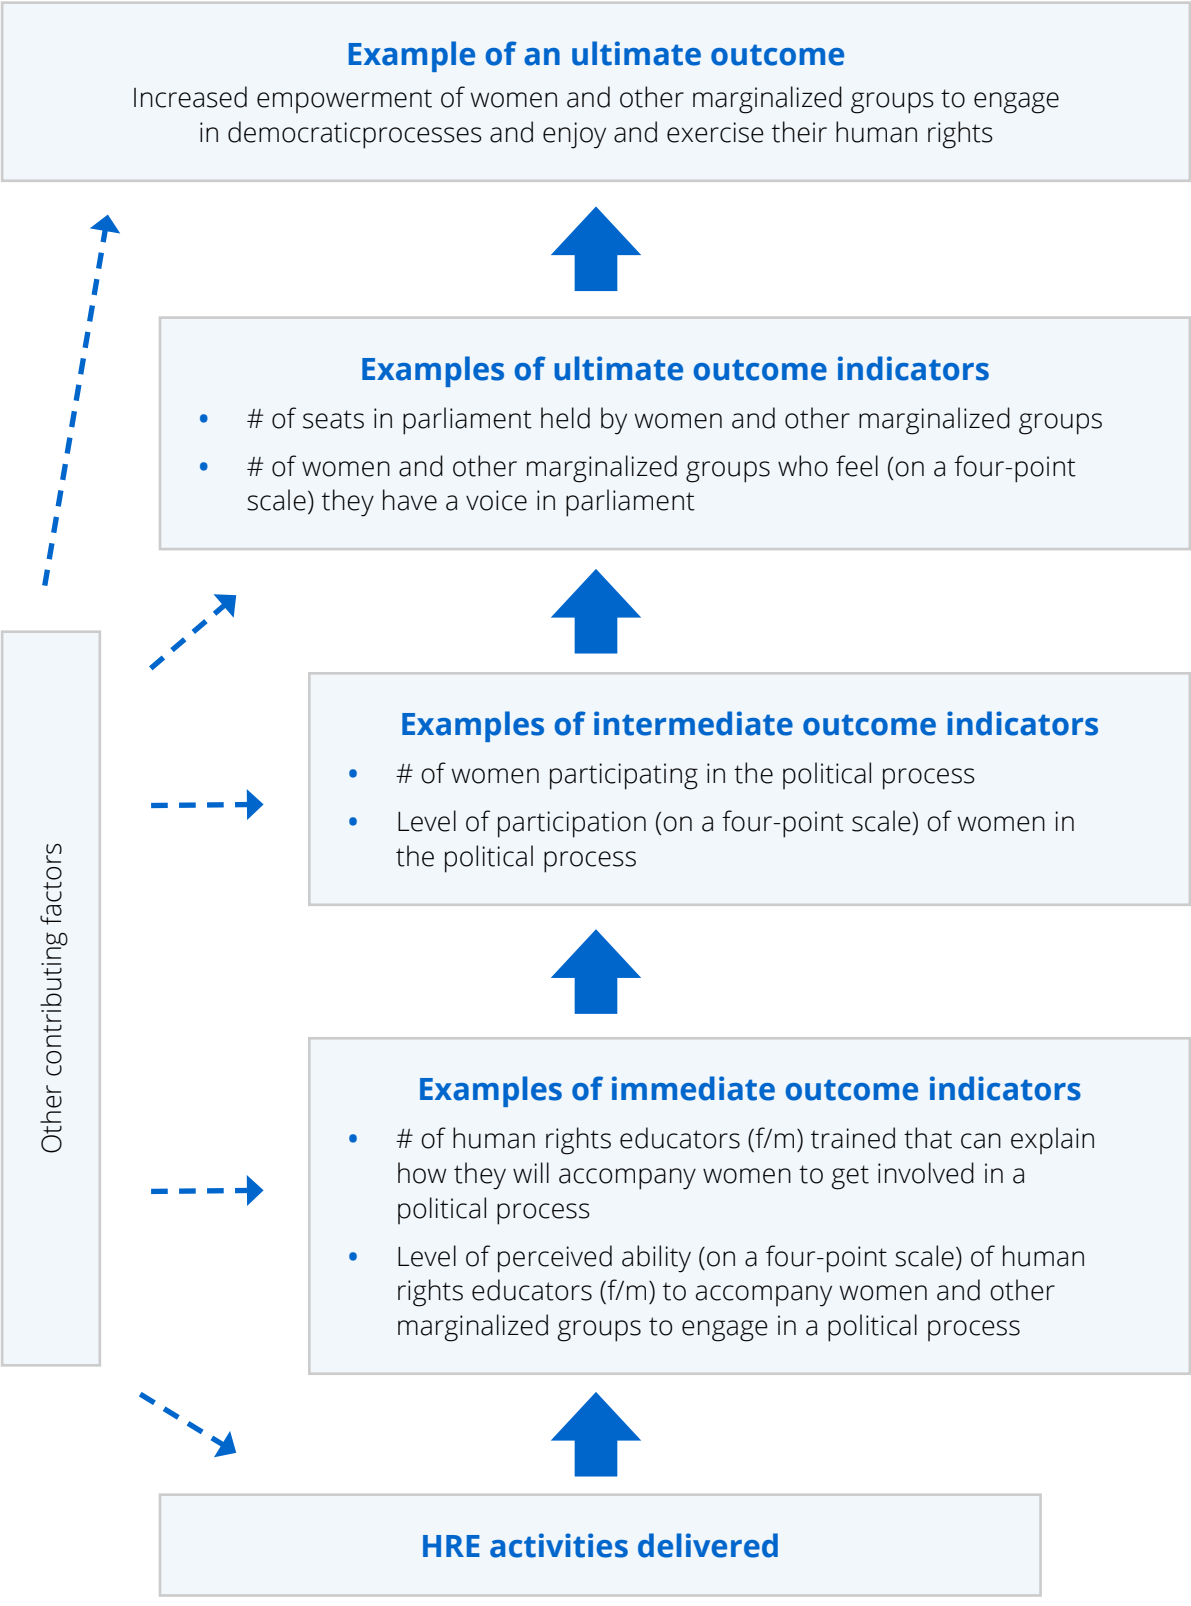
Example of an ultimate outcome
Increased empowerment of women and other marginalized groups to engage in democraticprocesses and enjoy and exercise their human rights

Examples of ultimate outcome indicators
• # of seats in parliament held by women and other marginalized groups
• # of women and other marginalized groups who feel (on a four-point scale) they have a voice in parliament

Examples of intermediate outcome indicators
• # of women participating in the political process
• Level of participation (on a four-point scale) of women in the political process

Examples of immediate outcome indicators
• # of human rights educators (f/m) trained that can explain how they will accompany women to get involved in a political process
• Level of perceived ability (on a four-point scale) of human rights educators (f/m) to accompany women and other marginalized groups to engage in a political process

Other contributing factors

HRE activities delivered